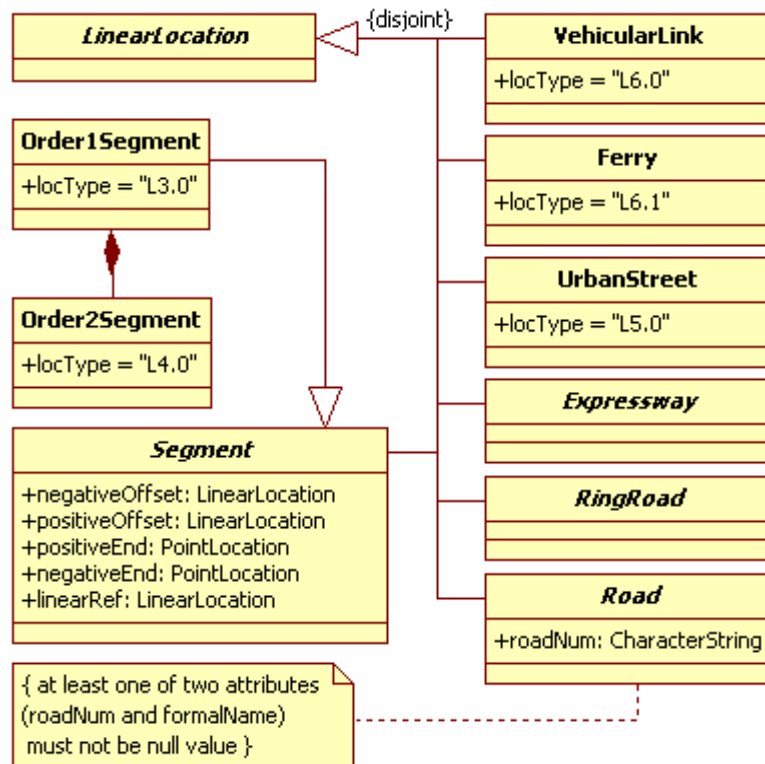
LinearLocation

{disjoint}

VehicularLink
+locType = "L6.0"

Order1Segment
+locType = "L3.0"

Ferry
+locType = "L6.1"

UrbanStreet
+locType = "L5.0"

Order2Segment
+locType = "L4.0"

Expressway

Segment
+negativeOffset: LinearLocation
+positiveOffset: LinearLocation
+positiveEnd: PointLocation
+negativeEnd: PointLocation
+linearRef: LinearLocation

RingRoad

Road
+roadNum: CharacterString

{ at least one of two attributes (roadNum and formalName) must not be null value }